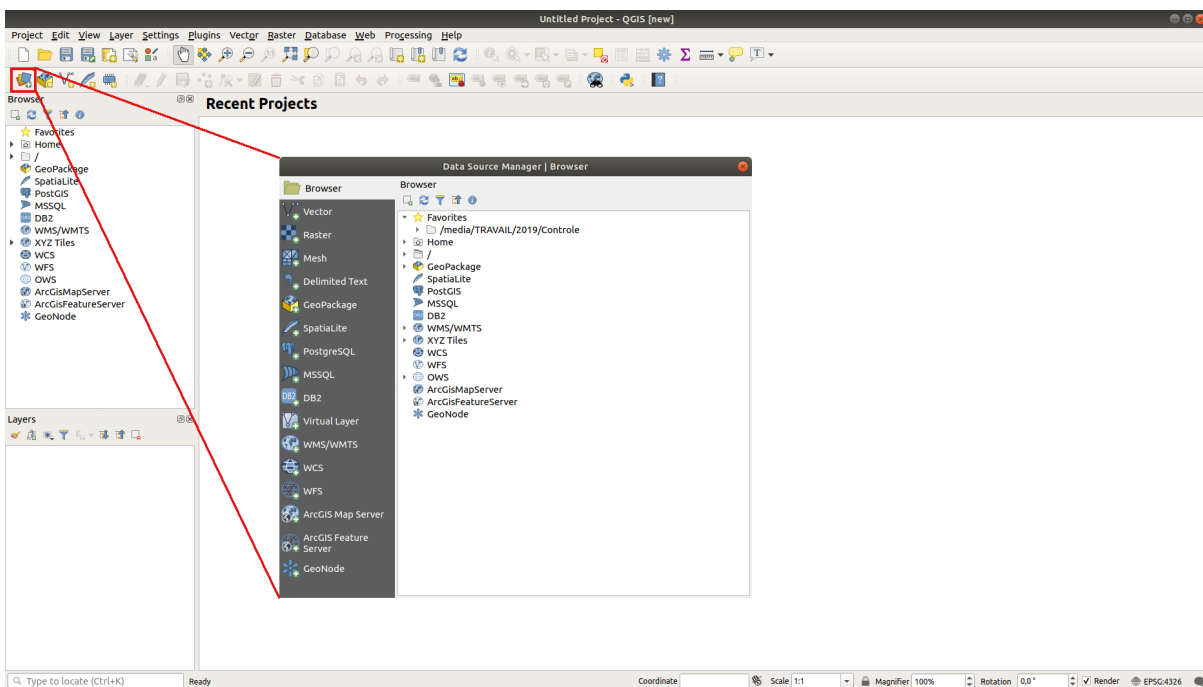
Untitled Project - QGIS [new]

Project Edit View Layer Settings Plugins Vector Raster Database Web Processing Help

Browser

Favorites
Home
/
GeoPackage
SpatiaLite
PostGIS
MSSQL
DB2
WMS/WMTS
XYZ Tiles
WCS
WFS
OWS
ArcGisMapServer
ArcGisFeatureServer
GeoNode

Layers

Recent Projects

Data Source Manager | Browser

Browser
Vector
Raster
Mesh
Delimited Text
GeoPackage
SpatiaLite
PostgreSQL
MSSQL
DB2
Virtual Layer
WMS/WMTS
WCS
WFS
ArcGIS Map Server
ArcGIS Feature Server
GeoNode

Browser

Favorites
/media/TRAVAIL/2019/Controle
Home
/
GeoPackage
SpatiaLite
PostGIS
MSSQL
DB2
WMS/WMTS
XYZ Tiles
WCS
WFS
OWS
ArcGisMapServer
ArcGisFeatureServer
GeoNode

Type to locate (Ctrl+K) Ready Coordinate Scale 1:1 Magnifier 100% Rotation 0,0 ° Render EPSG:4326